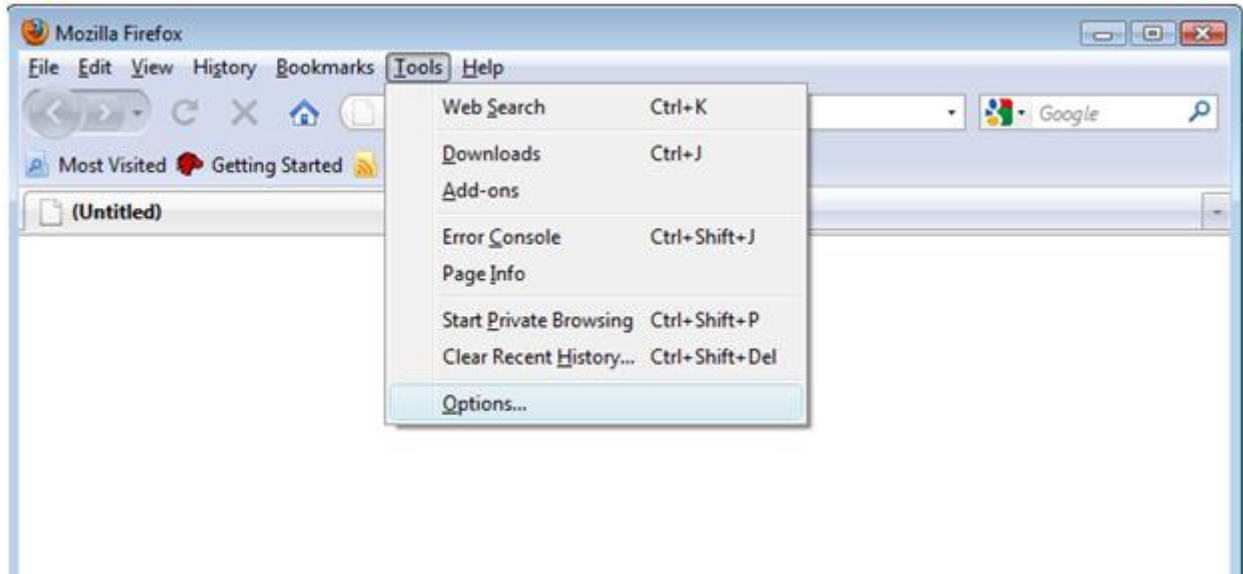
Mozilla Firefox

File Edit View History Bookmarks Tools Help

Google

Most Visited Getting Started

(Untitled)

Web Search Ctrl+K

Downloads Ctrl+J

Add-ons

Error Console Ctrl+Shift+J

Page Info

Start Private Browsing Ctrl+Shift+P

Clear Recent History... Ctrl+Shift+Del

Options...